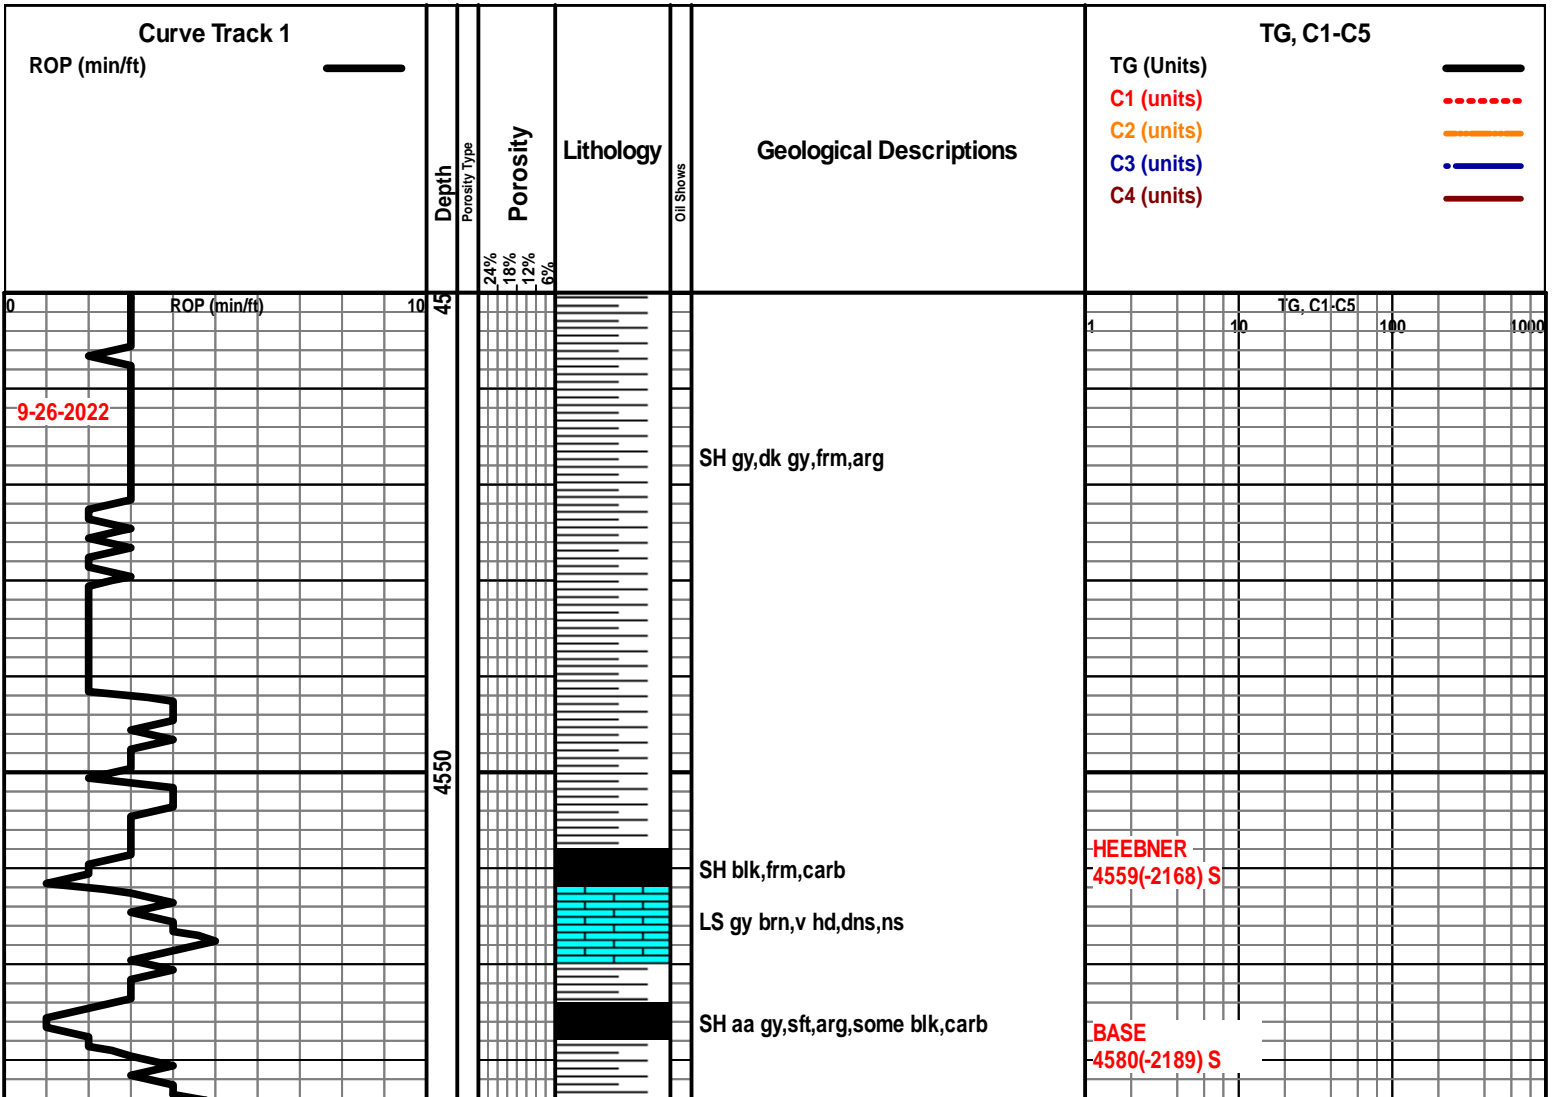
Curve Track 1
ROP (min/ft)

Depth
Porosity Type
Porosity
24%
18%
12%
6%
Lithology
Oil Shows
Geological Descriptions

TG, C1-C5
TG (Units)
C1 (units)
C2 (units)
C3 (units)
C4 (units)

0
ROP (min/ft)
10
45
TG, C1-C5
1
10
100
1000

9-26-2022

SH gy,dk gy,frm,arg

4550

SH blk,frm,carb
HEEBNER
4559(-2168) S
LS gy brn,v hd,dns,ns

SH aa gy,sft,arg,some blk,carb
BASE
4580(-2189) S